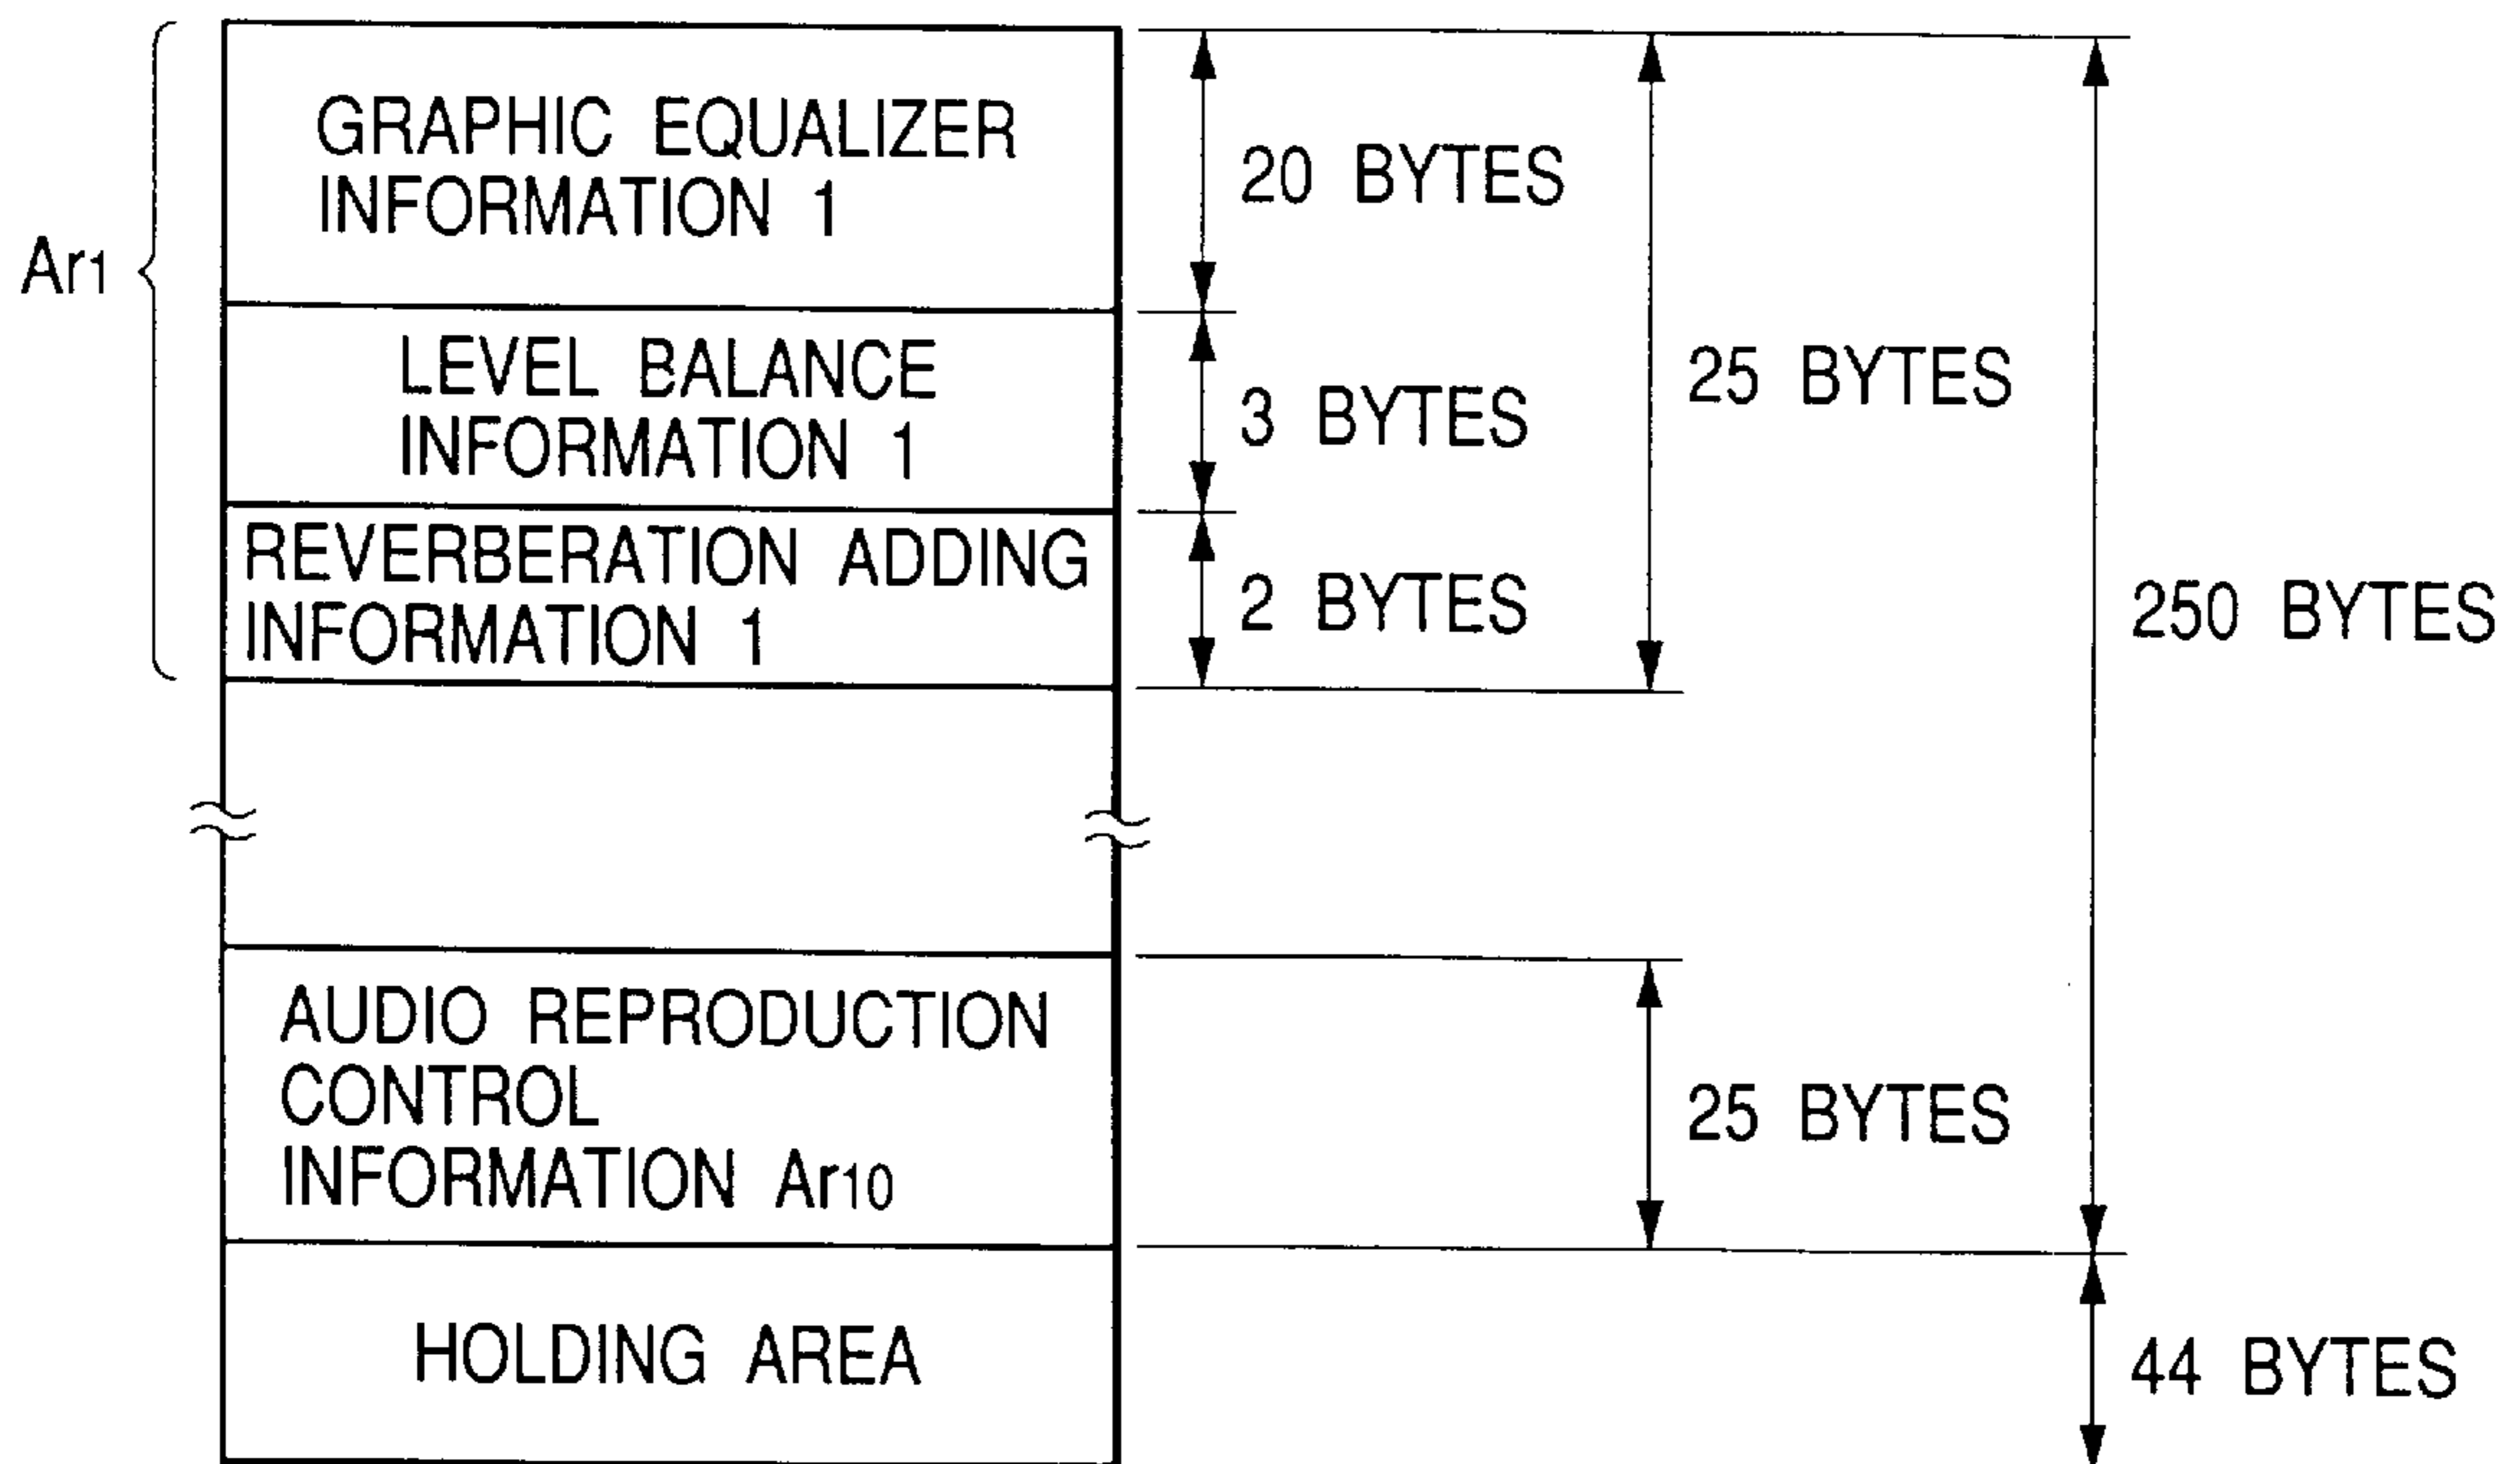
Ar$_1$

GRAPHIC EQUALIZER INFORMATION 1

20 BYTES

LEVEL BALANCE INFORMATION 1

3 BYTES

25 BYTES

REVERBERATION ADDING INFORMATION 1

2 BYTES

250 BYTES

AUDIO REPRODUCTION CONTROL INFORMATION Ar$_{10}$

25 BYTES

HOLDING AREA

44 BYTES